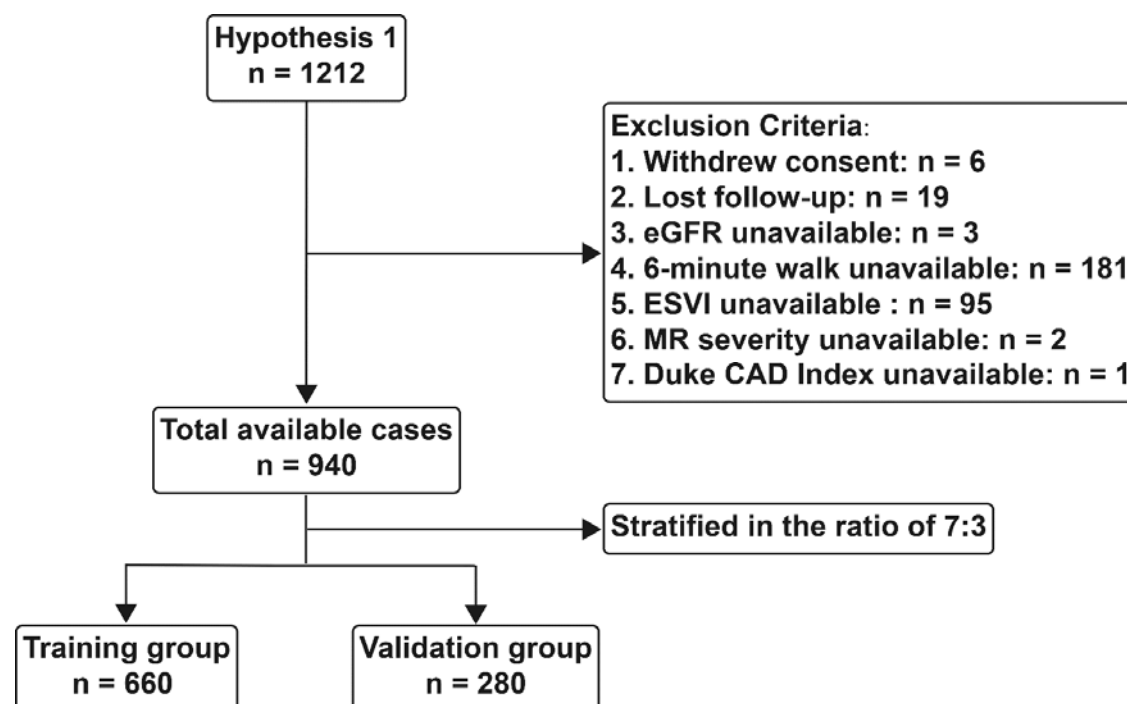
Hypothesis 1
n = 1212

Exclusion Criteria:
1. Withdrew consent: n = 6
2. Lost follow-up: n = 19
3. eGFR unavailable: n = 3
4. 6-minute walk unavailable: n = 181
5. ESVI unavailable : n = 95
6. MR severity unavailable: n = 2
7. Duke CAD Index unavailable: n = 1

Total available cases
n = 940

Stratified in the ratio of 7:3

Training group
n = 660

Validation group
n = 280